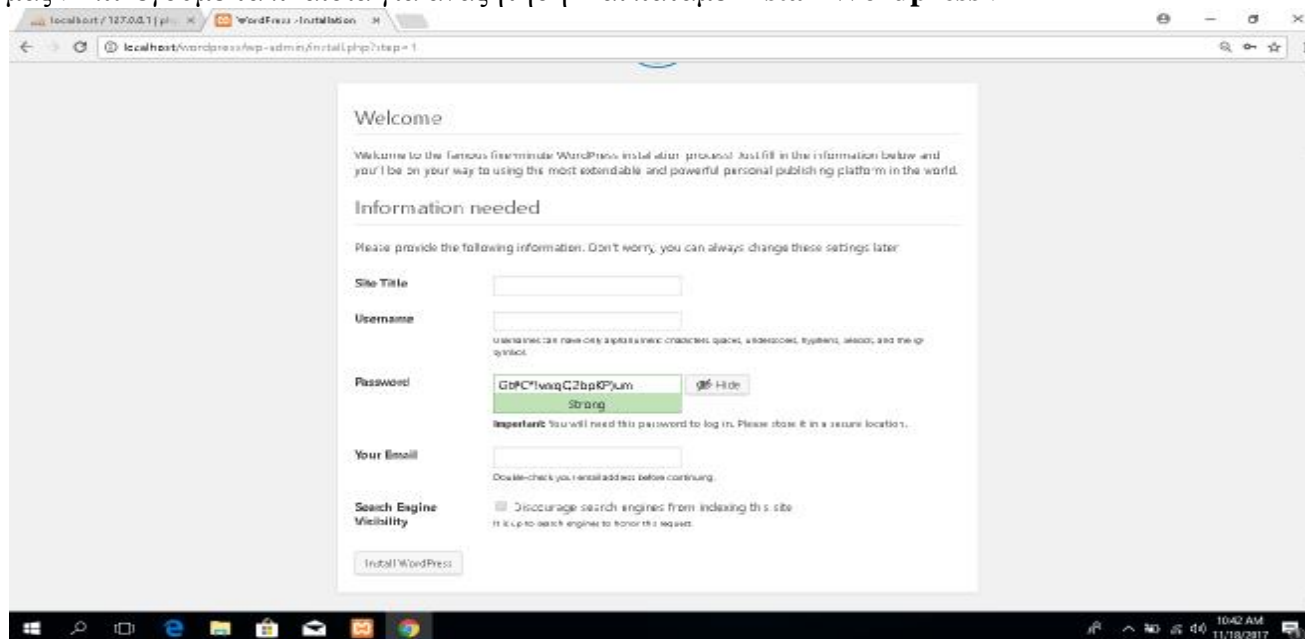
localhost / 127.0.0.1 | ph ×
WordPress › Installation ×
localhost/wordpress/wp-admin/install.php?step=1

Welcome

Welcome to the famous five-minute WordPress installation process! Just fill in the information below and you'll be on your way to using the most extendable and powerful personal publishing platform in the world.

Information needed

Please provide the following information. Don't worry, you can always change these settings later.

Site Title

Username

Usernames can have only alphanumeric characters, spaces, underscores, hyphens, periods, and the @ symbol.

Password

Gb*C*!vaqC2bpKP)um

Hide

Strong

Important: You will need this password to log in. Please store it in a secure location.

Your Email

Double-check your email address before continuing.

Search Engine Visibility

Discourage search engines from indexing this site

It is up to search engines to honor this request.

Install WordPress

10:42 AM
11/18/2017